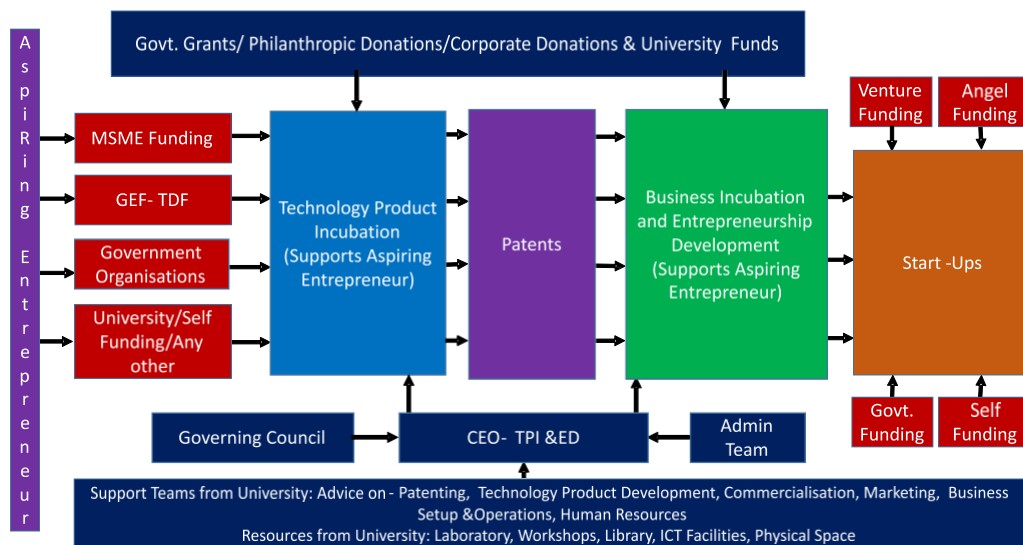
Aspiring Entrepreneur

Govt. Grants/ Philanthropic Donations/Corporate Donations & University Funds

MSME Funding

GEF- TDF

Government Organisations

University/Self Funding/Any other

Technology Product Incubation (Supports Aspiring Entrepreneur)

Patents

Business Incubation and Entrepreneurship Development (Supports Aspiring Entrepreneur)

Venture Funding

Angel Funding

Start -Ups

Govt. Funding

Self Funding

Governing Council

CEO- TPI &ED

Admin Team

Support Teams from University: Advice on - Patenting, Technology Product Development, Commercialisation, Marketing, Business Setup &Operations, Human Resources
Resources from University: Laboratory, Workshops, Library, ICT Facilities, Physical Space